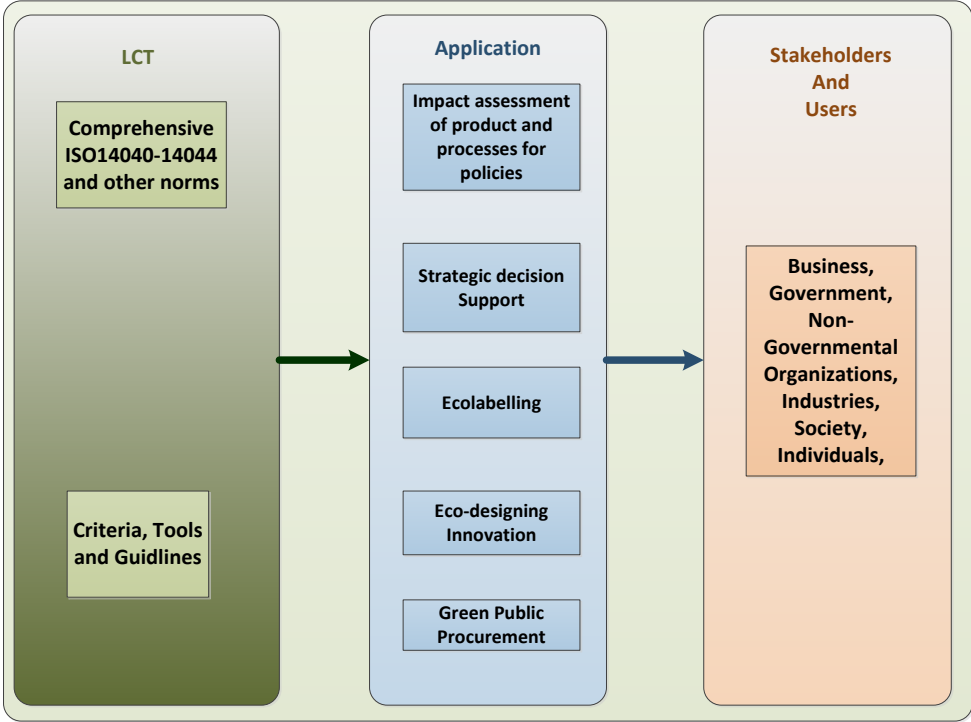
LCT

Comprehensive ISO14040-14044 and other norms

Criteria, Tools and Guidlines

Application

Impact assessment of product and processes for policies

Strategic decision Support

Ecolabelling

Eco-designing Innovation

Green Public Procurement

Stakeholders And Users

Business, Government, Non-Governmental Organizations, Industries, Society, Individuals,